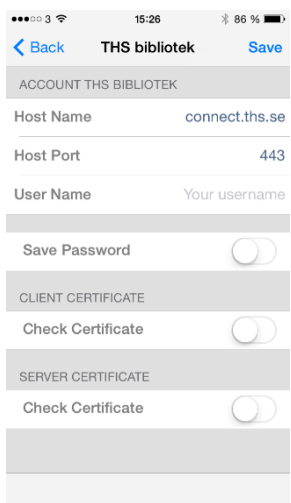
3 15:26 86 %

Back THS bibliotek Save

ACCOUNT THS BIBLIOTEK

Host Name connect.ths.se

Host Port 443

User Name Your username

Save Password

CLIENT CERTIFICATE

Check Certificate

SERVER CERTIFICATE

Check Certificate